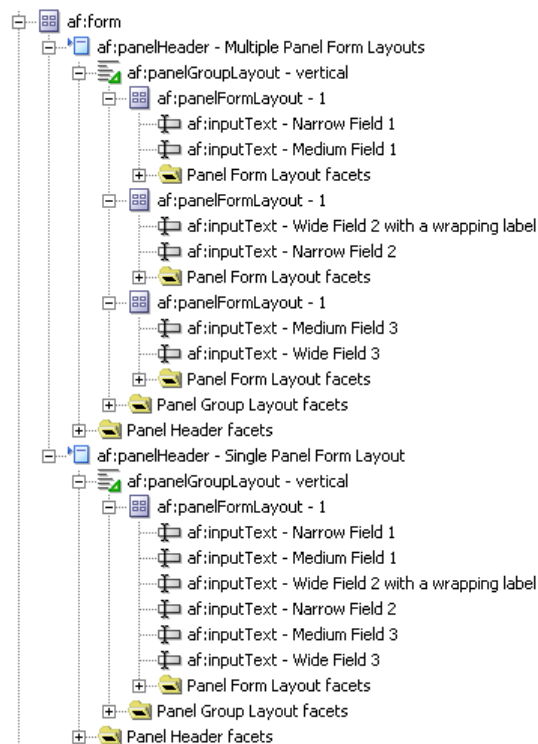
af:form
af:panelHeader - Multiple Panel Form Layouts
af:panelGroupLayout - vertical
af:panelFormLayout - 1
af:inputText - Narrow Field 1
af:inputText - Medium Field 1
Panel Form Layout facets
af:panelFormLayout - 1
af:inputText - Wide Field 2 with a wrapping label
af:inputText - Narrow Field 2
Panel Form Layout facets
af:panelFormLayout - 1
af:inputText - Medium Field 3
af:inputText - Wide Field 3
Panel Form Layout facets
Panel Group Layout facets
Panel Header facets
af:panelHeader - Single Panel Form Layout
af:panelGroupLayout - vertical
af:panelFormLayout - 1
af:inputText - Narrow Field 1
af:inputText - Medium Field 1
af:inputText - Wide Field 2 with a wrapping label
af:inputText - Narrow Field 2
af:inputText - Medium Field 3
af:inputText - Wide Field 3
Panel Form Layout facets
Panel Group Layout facets
Panel Header facets